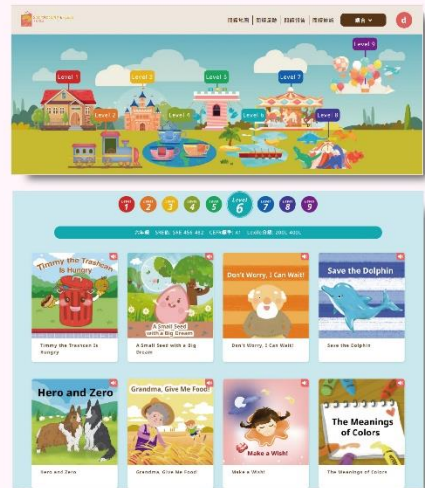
Level 1
Level 2
Level 3
Level 4
Level 5
Level 6
Level 7
Level 8
Level 9

Level 1 Level 2 Level 3 Level 4 Level 5 Level 6 Level 7 Level 8 Level 9

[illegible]

Timmy the Trashcan Is Hungry
Timmy the Trashcan Is Hungry

A Small Seed with a Big Dream
A Small Seed with a Big Dream

Don't Worry, I Can Wait!
Don't Worry, I Can Wait!

Save the Dolphin
Save the Dolphin

Hero and Zero
Hero and Zero

Grandma, Give Me Food!
Grandma, Give Me Food!

Make a Wish!
Make a Wish!

The Meanings of Colors
The Meanings of Colors